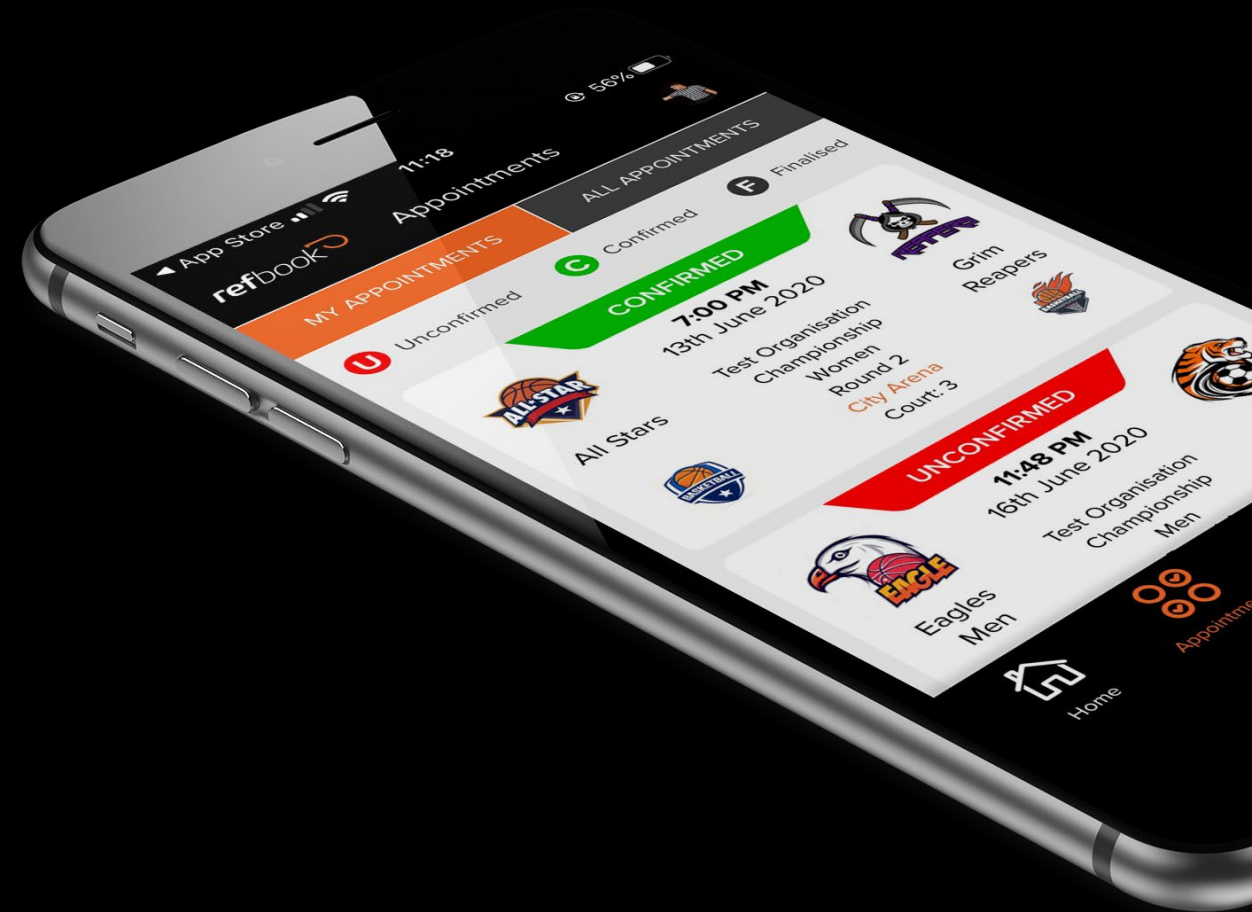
◂ App Store
11:18
56%
refbook
Appointments
MY APPOINTMENTS
ALL APPOINTMENTS
U Unconfirmed
C Confirmed
F Finalised
CONFIRMED
7:00 PM
13th June 2020
Test Organisation
Championship
Women
Round 2
City Arena
Court: 3
ALL-STAR
All Stars
BASKETBALL
Grim Reapers
UNCONFIRMED
11:48 PM
16th June 2020
Test Organisation
Championship
Men
EAGLE
Eagles Men
Home
Appointme